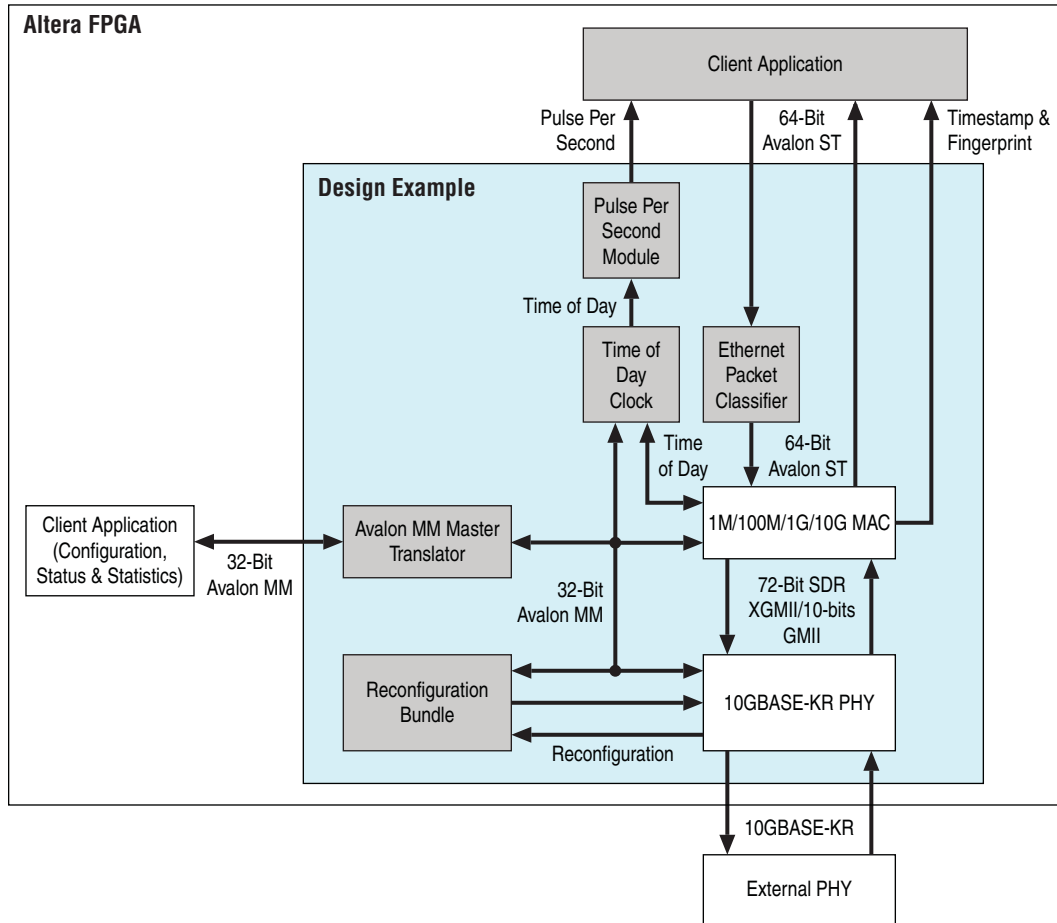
Altera FPGA

Client Application

Pulse Per Second

64-Bit Avalon ST

Timestamp & Fingerprint

Design Example

Pulse Per Second Module

Time of Day

Time of Day Clock

Ethernet Packet Classifier

Time of Day

64-Bit Avalon ST

Client Application (Configuration, Status & Statistics)

32-Bit Avalon MM

Avalon MM Master Translator

1M/100M/1G/10G MAC

32-Bit Avalon MM

72-Bit SDR XGMII/10-bits GMII

Reconfiguration Bundle

10GBASE-KR PHY

Reconfiguration

10GBASE-KR

External PHY